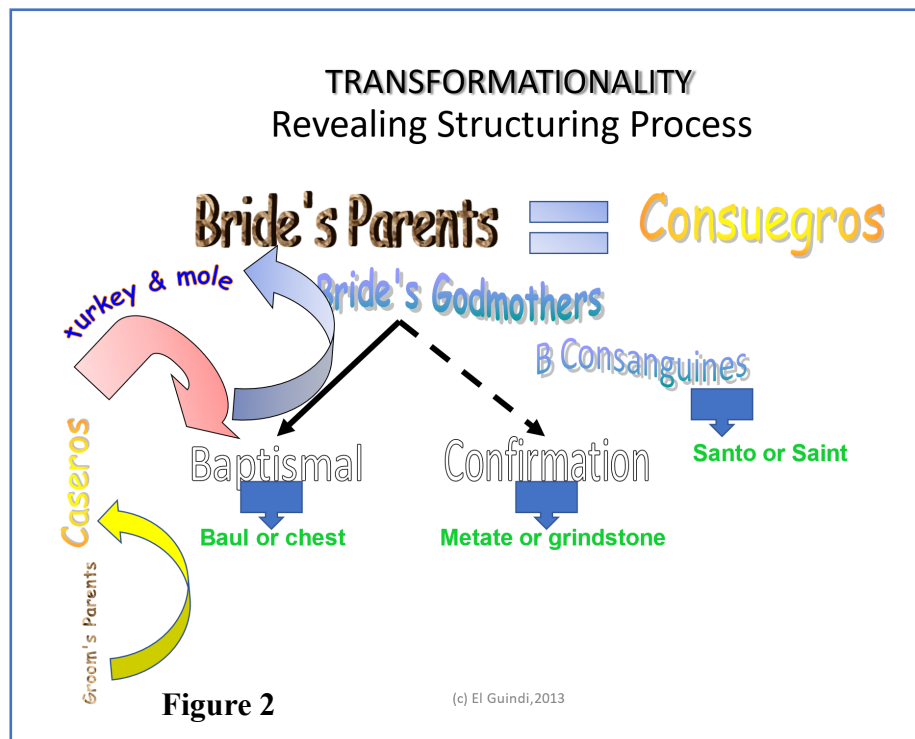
TRANSFORMATIONALITY
Revealing Structuring Process

Bride's Parents

Consuegros

turkey & mole

Bride's Godmothers

B Consanguines

Santo or Saint

Caseros

Baptismal

Confirmation

Baul or chest

Metate or grindstone

Groom's Parents

Figure 2

(c) El Guindi,2013